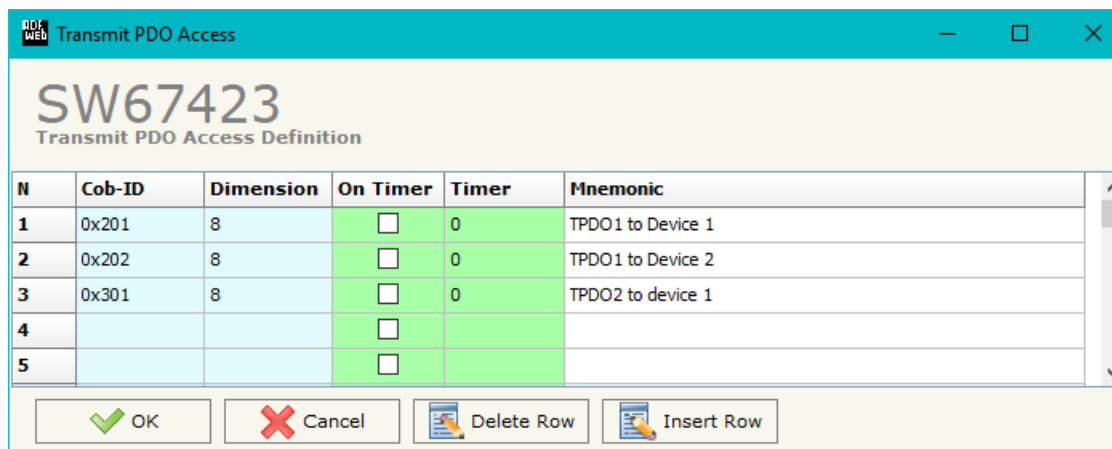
ADF Web Transmit PDO Access

SW67423
Transmit PDO Access Definition

| N | Cob-ID | Dimension | On Timer | Timer | Mnemonic |
|---|---|---|---|---|---|
| 1 | 0x201 | 8 | | 0 | TPDO1 to Device 1 |
| 2 | 0x202 | 8 | | 0 | TPDO1 to Device 2 |
| 3 | 0x301 | 8 | | 0 | TPDO2 to device 1 |
| 4 | | | | | |
| 5 | | | | | |

OK Cancel Delete Row Insert Row